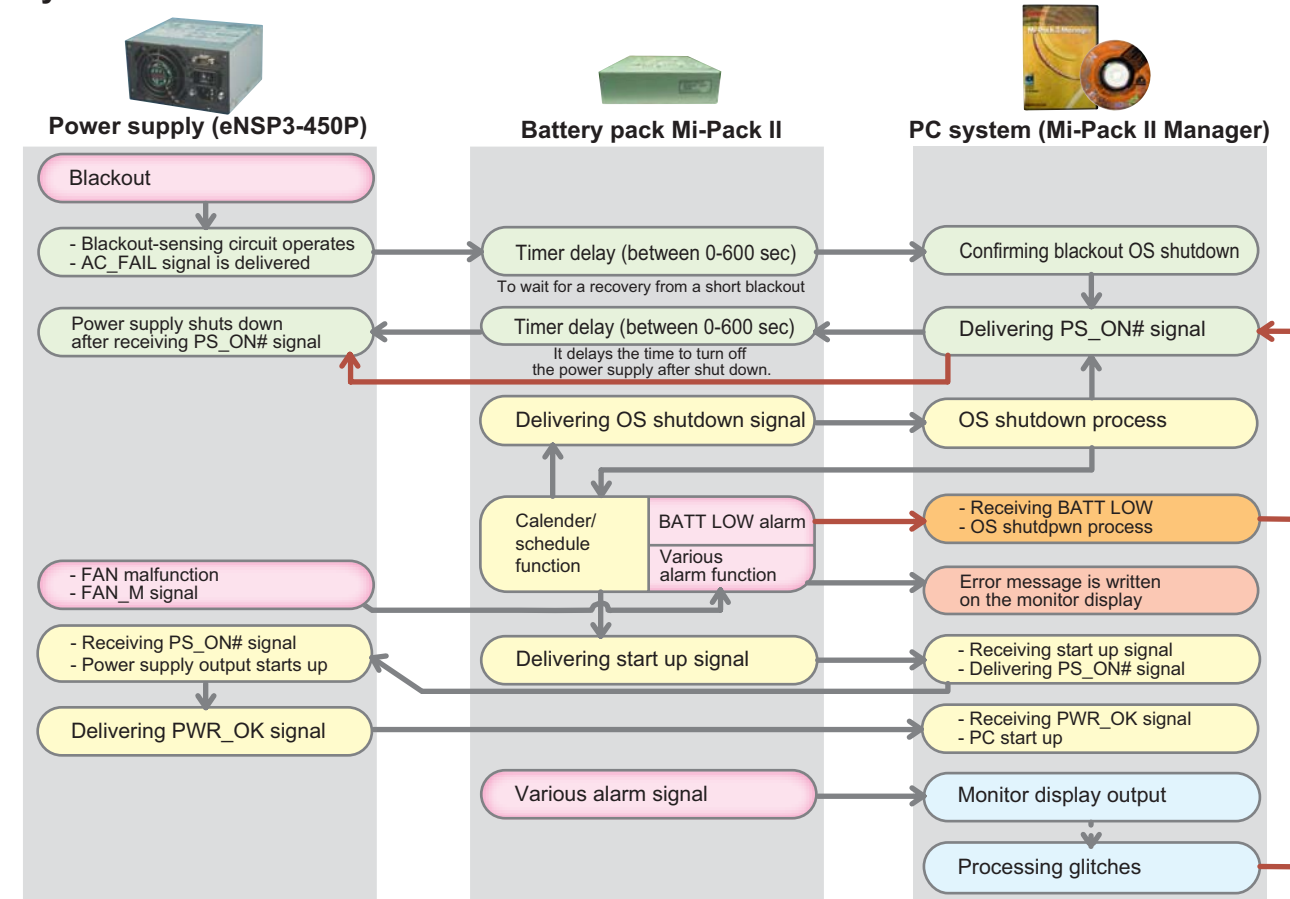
Power supply (eNSP3-450P)

Battery pack Mi-Pack II

PC system (Mi-Pack II Manager)

Blackout

- Blackout-sensing circuit operates
- AC_FAIL signal is delivered

Timer delay (between 0-600 sec)

To wait for a recovery from a short blackout

Confirming blackout OS shutdown

Power supply shuts down after receiving PS_ON# signal

Timer delay (between 0-600 sec)

It delays the time to turn off the power supply after shut down.

Delivering PS_ON# signal

Delivering OS shutdown signal

OS shutdown process

Calender/ schedule function

BATT LOW alarm

Various alarm function

- Receiving BATT LOW
- OS shutdpwn process

- FAN malfunction
- FAN_M signal

Error message is written on the monitor display

- Receiving PS_ON# signal
- Power supply output starts up

Delivering start up signal

- Receiving start up signal
- Delivering PS_ON# signal

Delivering PWR_OK signal

- Receiving PWR_OK signal
- PC start up

Various alarm signal

Monitor display output

Processing glitches